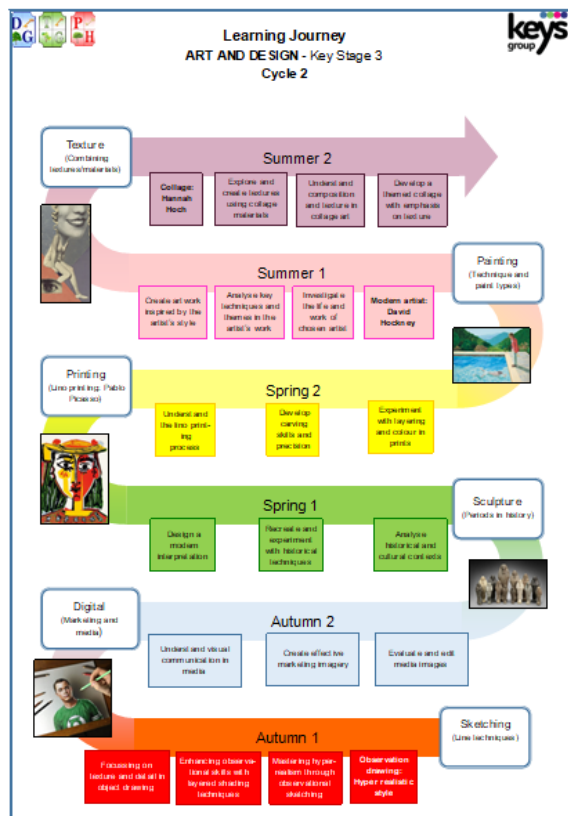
Learning Journey
ART AND DESIGN - Key Stage 3
Cycle 2

keys group

Texture
(Combining textures/materials)

Summer 2

Collage: Hannah Hoch

Explore and create textures using collage materials

Understand composition and texture in collage art

Develop a themed collage with emphasis on texture

Painting
(Technique and paint types)

Summer 1

Create art work inspired by the artist's style

Analyse key techniques and themes in the artist's work

Investigate the life and work of chosen artist

Modern artist: David Hockney

Printing
(Lino printing: Pablo Picasso)

Spring 2

Understand the lino printing process

Develop carving skills and precision

Experiment with layering and colour in prints

Spring 1

Sculpture
(Periods in history)

Design a modern interpretation

Recreate and experiment with historical techniques

Analyse historical and cultural contexts

Digital
(Marketing and media)

Autumn 2

Understand visual communication in media

Create effective marketing imagery

Evaluate and edit media images

Sketching
(Line techniques)

Autumn 1

Focussing on texture and detail in object drawing

Enhancing observational skills with layered shading techniques

Mastering hyper-realism through observational sketching

Observation drawing: Hyper realistic style